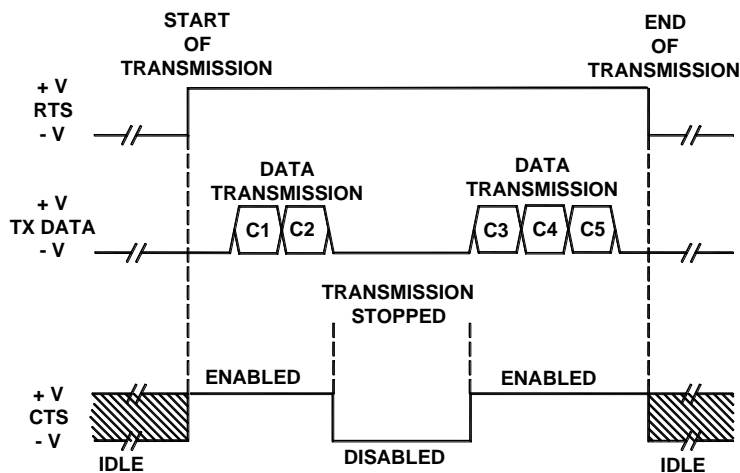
START OF TRANSMISSION

END OF TRANSMISSION

+ V
RTS
- V

DATA TRANSMISSION

DATA TRANSMISSION

+ V
TX DATA
- V

C1 C2

C3 C4 C5

TRANSMISSION STOPPED

+ V
CTS
- V

ENABLED

ENABLED

IDLE

DISABLED

IDLE